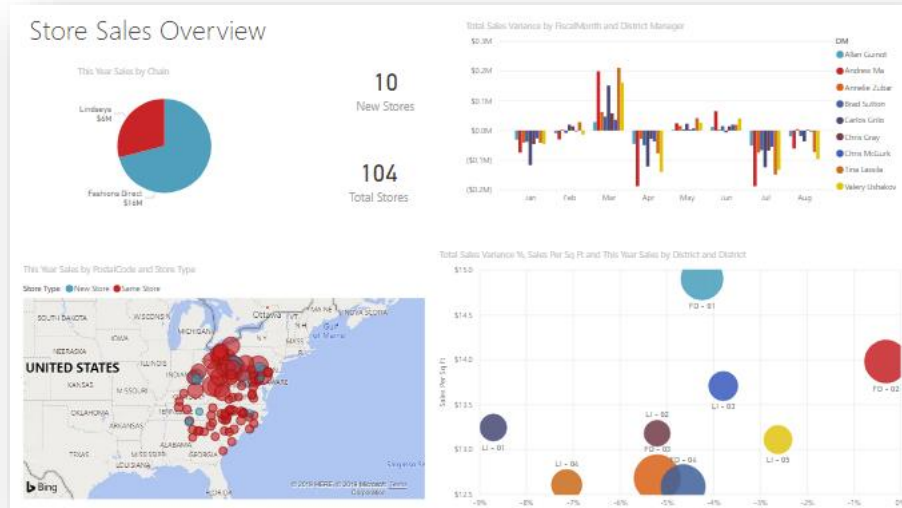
Store Sales Overview

This Year Sales by Chain

Lindseys
$6M

Fashions Direct
$16M

10
New Stores

104
Total Stores

Total Sales Variance by FiscalMonth and District Manager

$0.3M
$0.2M
$0.1M
$0.0M
($0.1M)
($0.2M)

Jan Feb Mar Apr May Jun Jul Aug

DM
Allan Guinot
Andrew Ma
Annelie Zubar
Brad Sutton
Carlos Grilo
Chris Gray
Chris McGurk
Tina Lassila
Valery Ushakov

This Year Sales by PostalCode and Store Type

Store Type ● New Store ● Same Store

SOUTH DAKOTA
WISCONSIN
MICHIGAN
Ottawa
NEBRASKA
ILLINOIS
UNITED STATES
KANSAS
OKLAHOMA
ARKANSAS
TEXAS
ALABAMA
Bing
© 2019 HERE, © 2019 Microsoft Corporation Terms

Total Sales Variance %, Sales Per Sq Ft and This Year Sales by District and District

$15.0
$14.5
$14.0
$13.5
$13.0
$12.5

Sales Per Sq Ft

FD - 01
FD - 02
LI - 03
LI - 01
LI - 02
FD - 03
FD - 04
LI - 05
LI - 04

-9% -8% -7% -6% -5% -4% -3% -2% -1% 0%